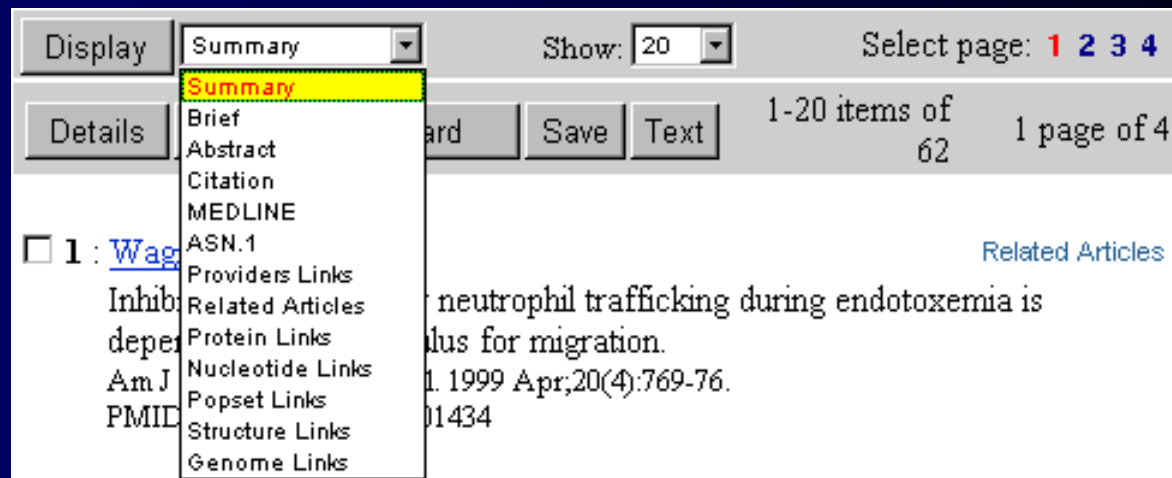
Display Summary

Show: 20

Select page: 1 2 3 4

Summary
Brief
Abstract
Citation
MEDLINE
ASN.1
Providers Links
Related Articles
Protein Links
Nucleotide Links
Popset Links
Structure Links
Genome Links

Details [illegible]ard Save Text

1-20 items of 62

1 page of 4

☐ 1 : Wag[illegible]

Related Articles

Inhib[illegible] neutrophil trafficking during endotoxemia is deper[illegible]lus for migration.
Am J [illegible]1. 1999 Apr;20(4):769-76.
PMID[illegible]01434